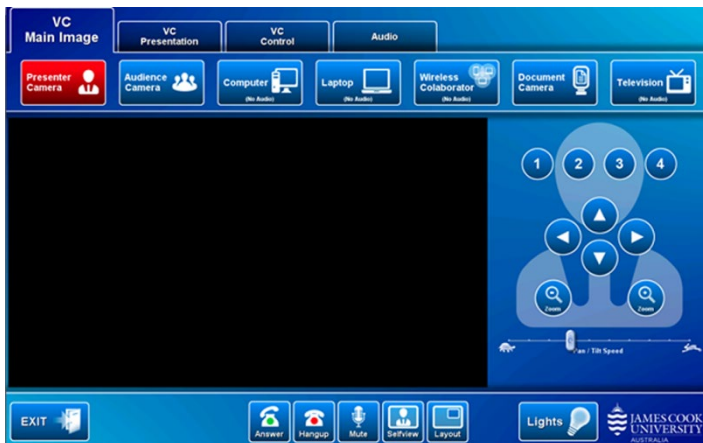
VC Main Image

VC Presentation

VC Control

Audio

Presenter Camera

Audience Camera

Computer (No Audio)

Laptop (No Audio)

Wireless Colaborator (No Audio)

Document Camera

Television (No Audio)

1 2 3 4

Zoom

Zoom

Pan / Tilt Speed

EXIT

Answer

Hangup

Mute

Selfview

Layout

Lights

JAMES COOK UNIVERSITY AUSTRALIA